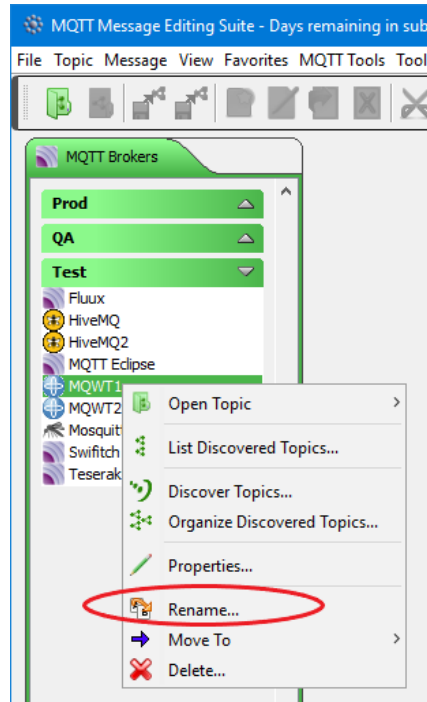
MQTT Message Editing Suite - Days remaining in sub

File Topic Message View Favorites MQTT Tools Tool

MQTT Brokers

Prod

QA

Test

Fluux
HiveMQ
HiveMQ2
MQTT Eclipse
MQWT1
MQWT2
Mosquit
Swiftch
Teserak

Open Topic
List Discovered Topics...
Discover Topics...
Organize Discovered Topics...
Properties...
Rename...
Move To
Delete...